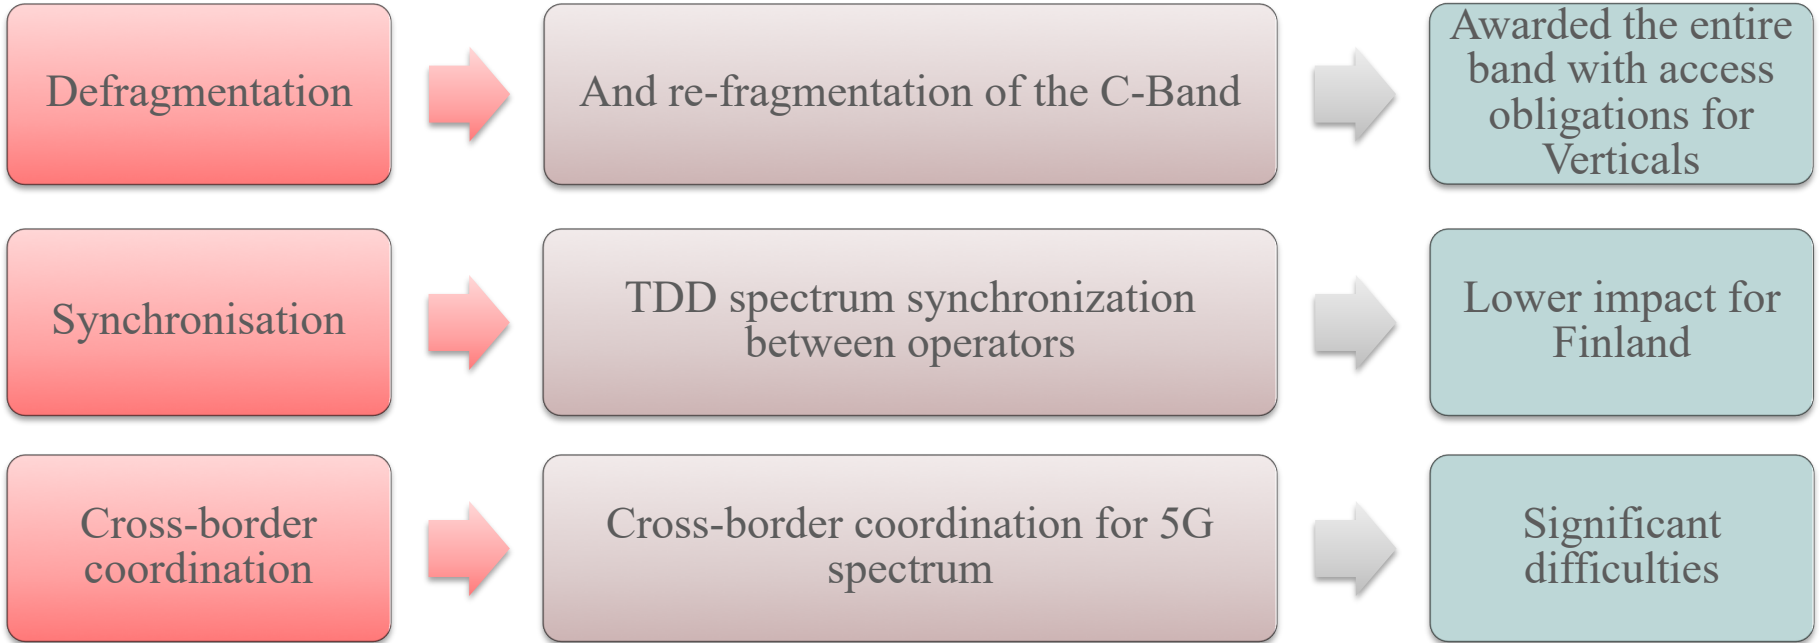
Defragmentation

And re-fragmentation of the C-Band

Awarded the entire band with access obligations for Verticals

Synchronisation

TDD spectrum synchronization between operators

Lower impact for Finland

Cross-border coordination

Cross-border coordination for 5G spectrum

Significant difficulties